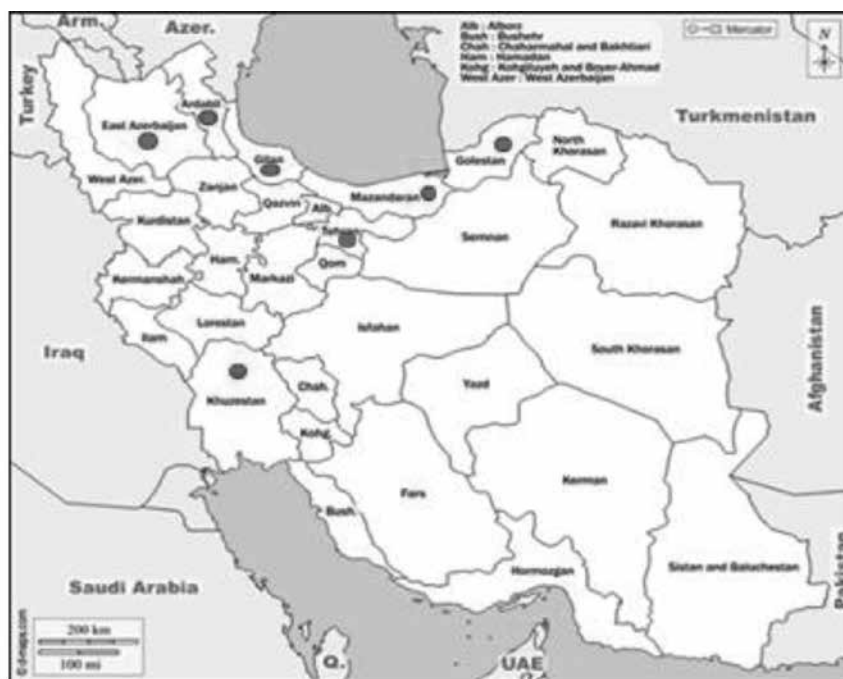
Arm.
Azer.
Alb : Alborz
Bush : Bushehr
Chah : Chaharmahal and Bakhtiari
Ham : Hamadan
Kohg : Kohgiluyeh and Boyer-Ahmad
West Azer : West Azerbaijan
Mercator
N
Turkey
Ardabil
East Azerbaijan
Turkmenistan
North Khorasan
Golestan
Gilan
West Azer.
Zanjan
Mazanderan
Qazvin
Alb.
Kurdistan
Tehran
Razavi Khorasan
Semnan
Ham.
Qom
Kermanshah
Markazi
Afghanistan
Lorestan
Isfahan
Ilam
Iraq
South Khorasan
Yazd
Chah.
Khuzestan
Kohg.
Kerman
Fars
Bush.
Saudi Arabia
Hormozgan
Sistan and Baluchestan
Pakistan
200 km
100 mi
© d-maps.com
Q.
UAE